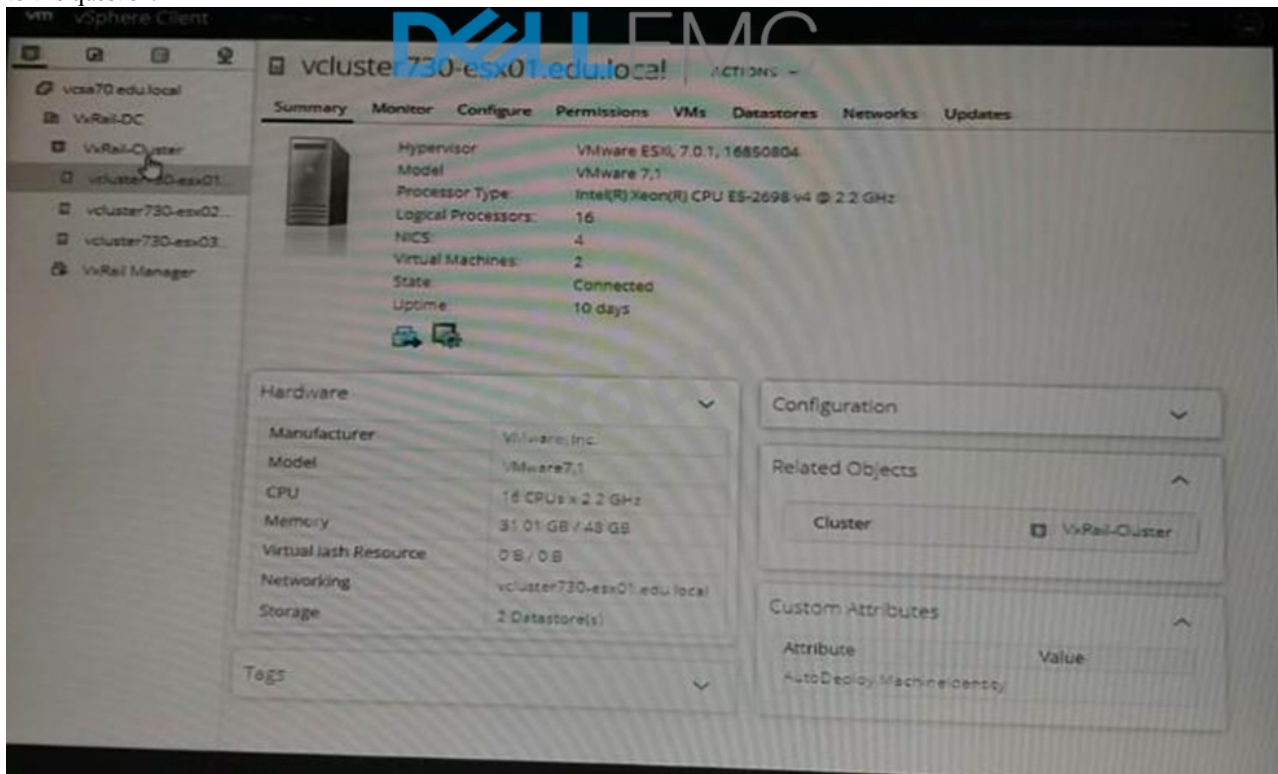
vm vSphere Client

DELL EMC

vcsa70.edu.local
VxRail-DC
VxRail-Cluster
vcluster730-esx01...
vcluster730-esx02...
vcluster730-esx03...
VxRail Manager

vcluster730-esx01.edu.local | ACTIONS ∨

Summary Monitor Configure Permissions VMs Datastores Networks Updates

| | |
|---|---|
| Hypervisor: | VMware ESXi, 7.0.1, 16850804 |
| Model: | VMware 7,1 |
| Processor Type: | Intel(R) Xeon(R) CPU E5-2698 v4 @ 2.2 GHz |
| Logical Processors: | 16 |
| NICS: | 4 |
| Virtual Machines: | 2 |
| State: | Connected |
| Uptime: | 10 days |

Hardware

| | |
|---|---|
| Manufacturer | VMware, Inc. |
| Model | VMware7,1 |
| CPU | 16 CPUs x 2.2 GHz |
| Memory | 31.01 GB / 48 GB |
| Virtual Flash Resource | 0 B / 0 B |
| Networking | vcluster730-esx01.edu.local |
| Storage | 2 Datastore(s) |

Tags

Configuration

Related Objects

| | |
|---|---|
| Cluster | VxRail-Cluster |

Custom Attributes

| Attribute | Value |
|---|---|
| AutoDeploy.MachineIdentity | |